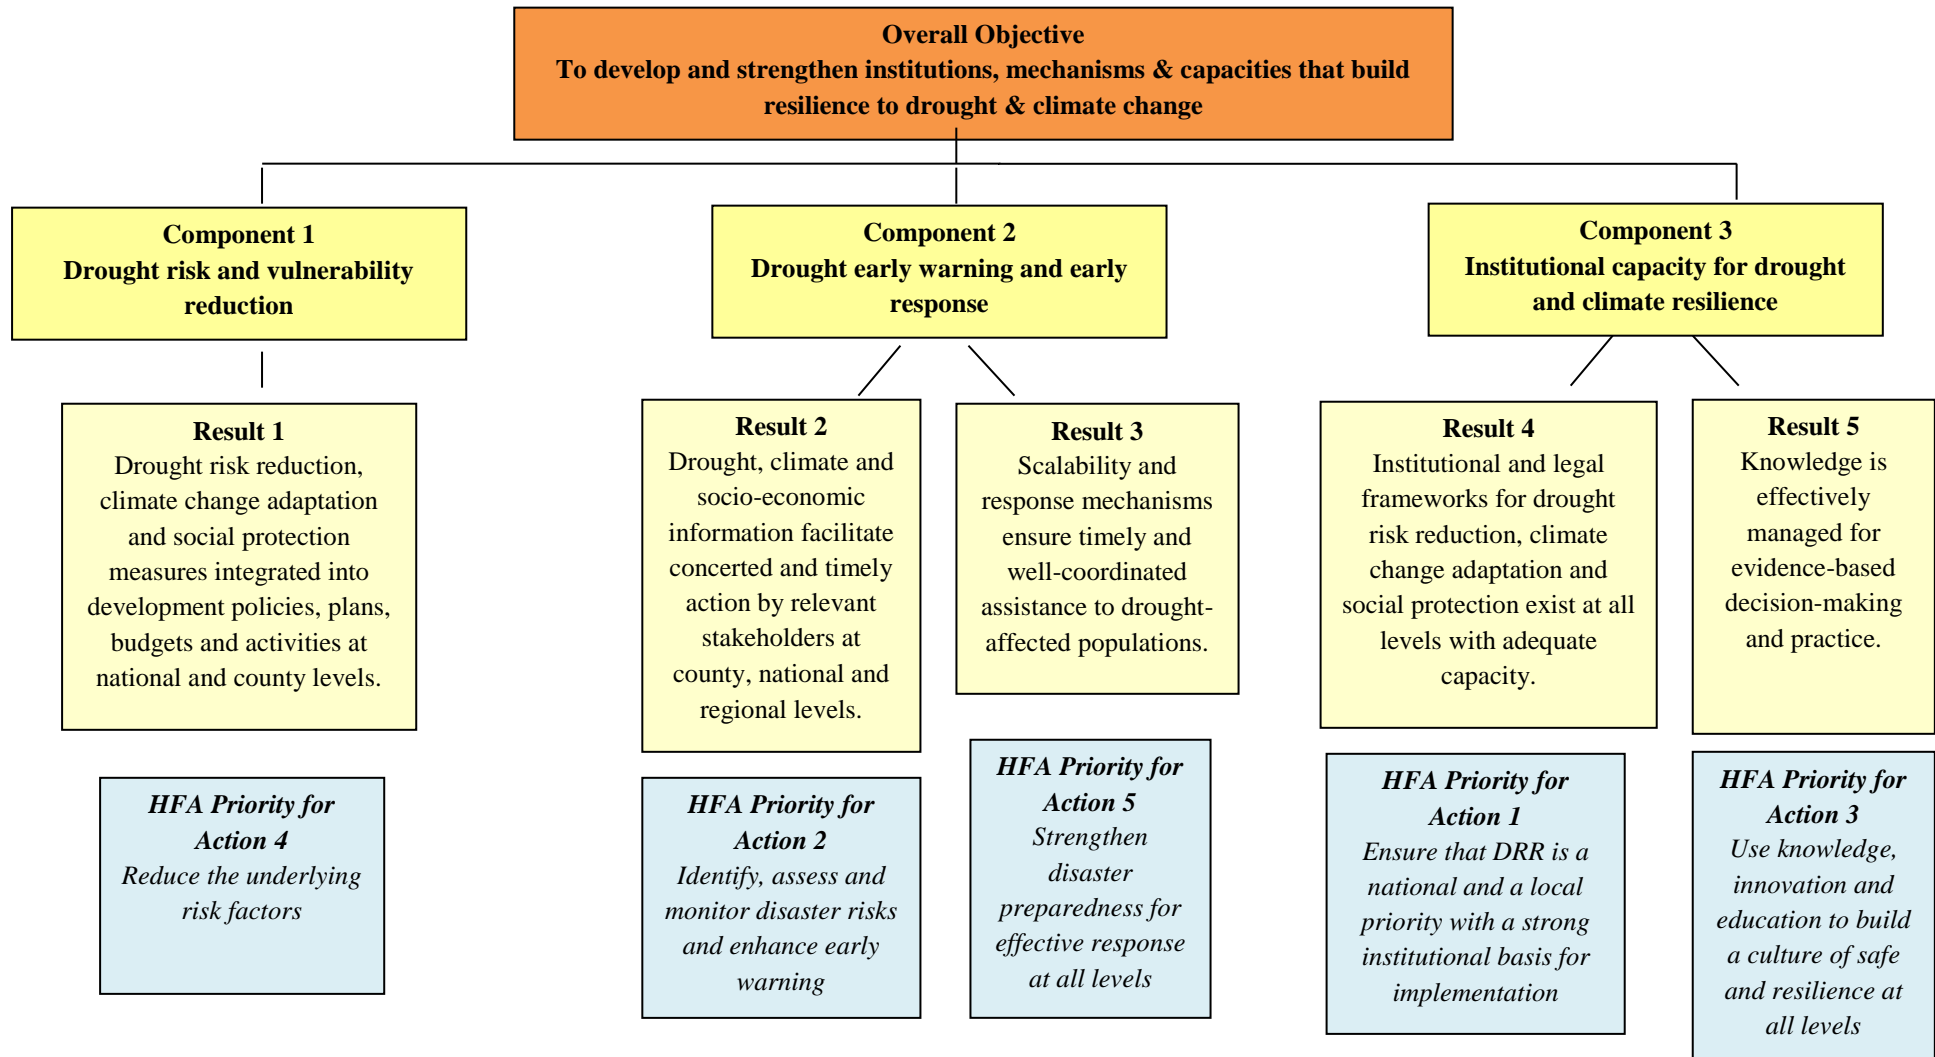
**Overall Objective**
**To develop and strengthen institutions, mechanisms & capacities that build resilience to drought & climate change**

**Component 1**
**Drought risk and vulnerability reduction**

**Component 2**
**Drought early warning and early response**

**Component 3**
**Institutional capacity for drought and climate resilience**

**Result 1**
Drought risk reduction, climate change adaptation and social protection measures integrated into development policies, plans, budgets and activities at national and county levels.

**Result 2**
Drought, climate and socio-economic information facilitate concerted and timely action by relevant stakeholders at county, national and regional levels.

**Result 3**
Scalability and response mechanisms ensure timely and well-coordinated assistance to drought-affected populations.

**Result 4**
Institutional and legal frameworks for drought risk reduction, climate change adaptation and social protection exist at all levels with adequate capacity.

**Result 5**
Knowledge is effectively managed for evidence-based decision-making and practice.

***HFA Priority for Action 4***
*Reduce the underlying risk factors*

***HFA Priority for Action 2***
*Identify, assess and monitor disaster risks and enhance early warning*

***HFA Priority for Action 5***
*Strengthen disaster preparedness for effective response at all levels*

***HFA Priority for Action 1***
*Ensure that DRR is a national and a local priority with a strong institutional basis for implementation*

***HFA Priority for Action 3***
*Use knowledge, innovation and education to build a culture of safe and resilience at all levels*